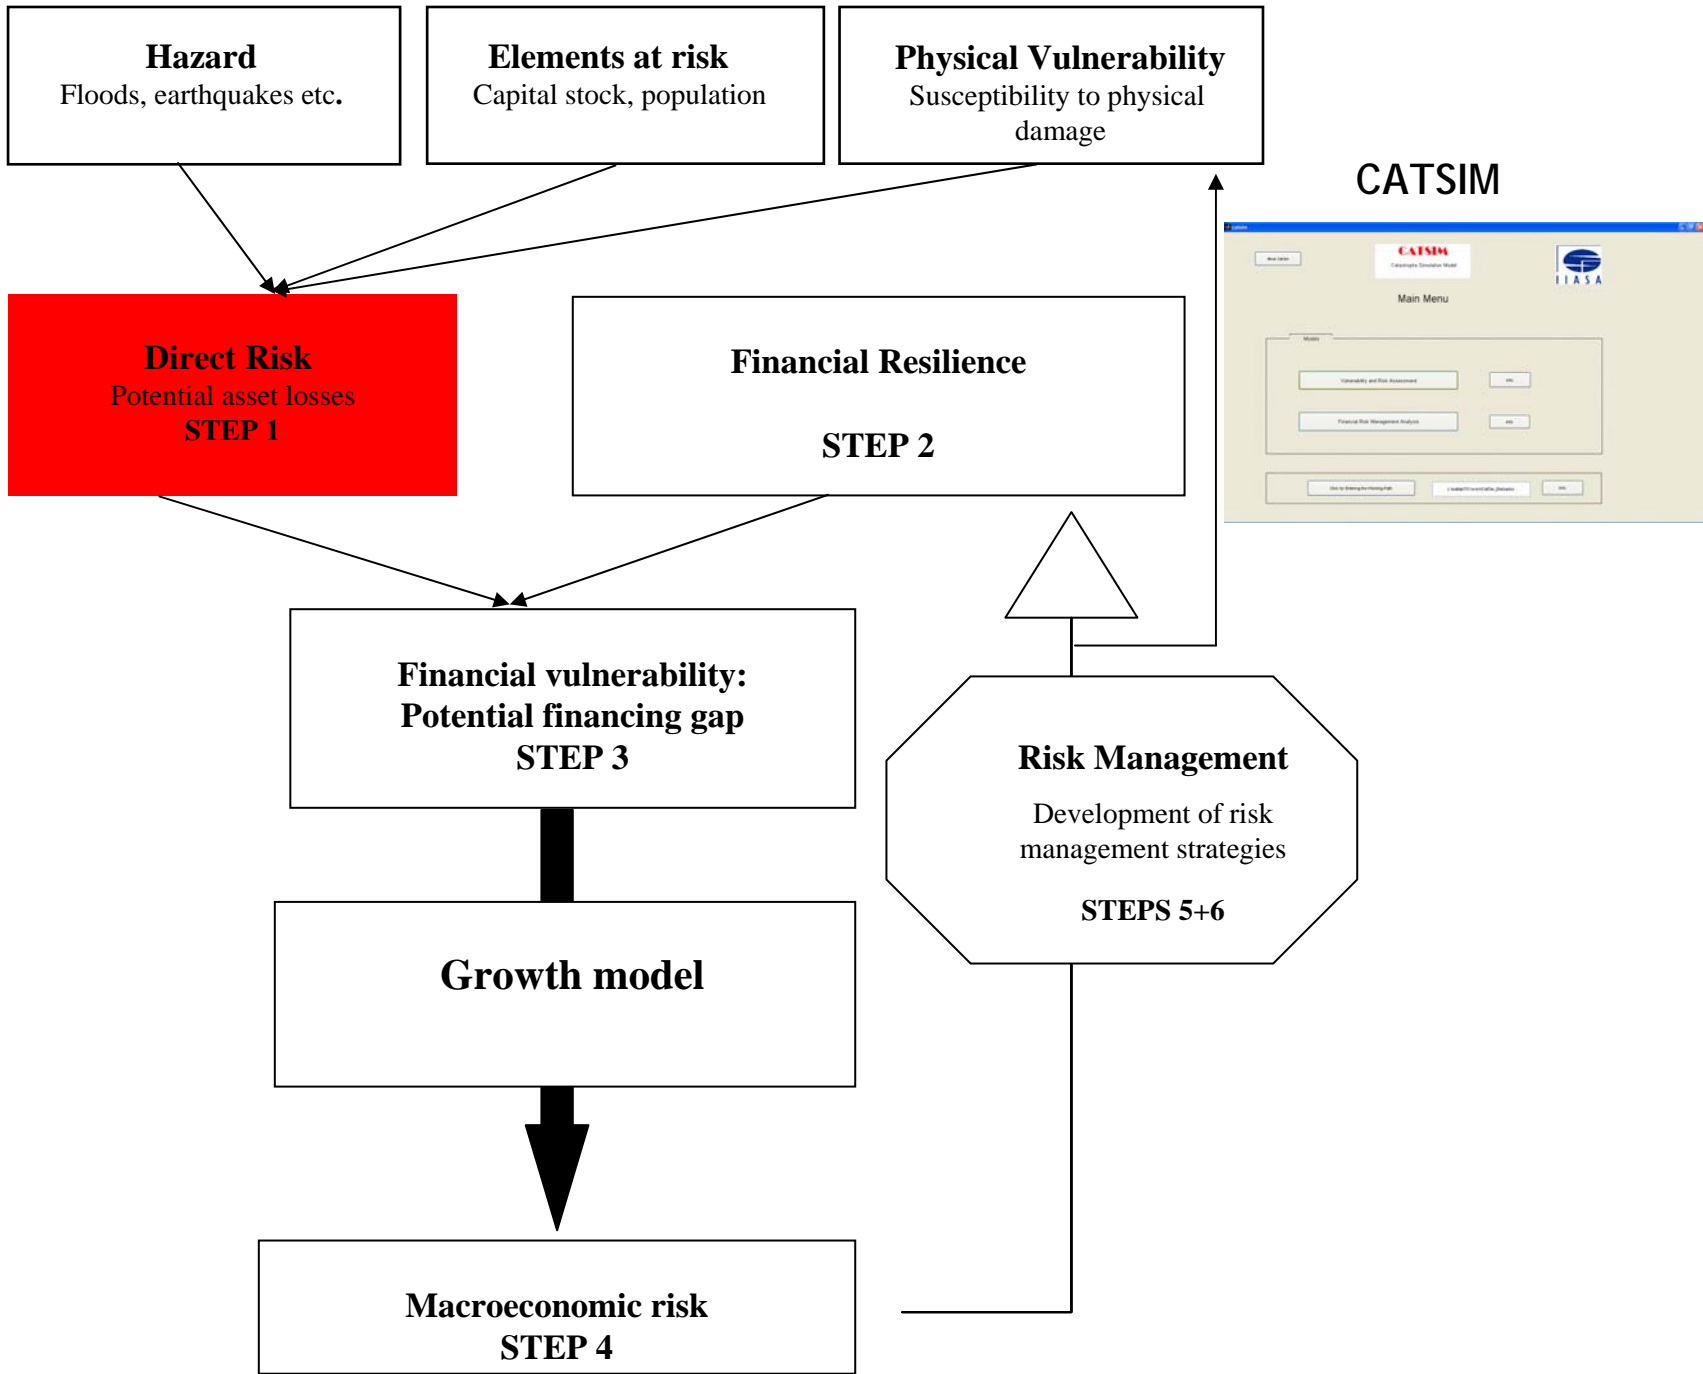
Hazard
Floods, earthquakes etc.

Elements at risk
Capital stock, population

Physical Vulnerability
Susceptibility to physical damage

CATSIM

CATSIM
Catastrophe Simulation Model

IIASA

Main Menu

Direct Risk
Potential asset losses
STEP 1

Financial Resilience

STEP 2

Financial vulnerability:
Potential financing gap
STEP 3

Risk Management

Development of risk management strategies

STEPS 5+6

Growth model

Macroeconomic risk
STEP 4